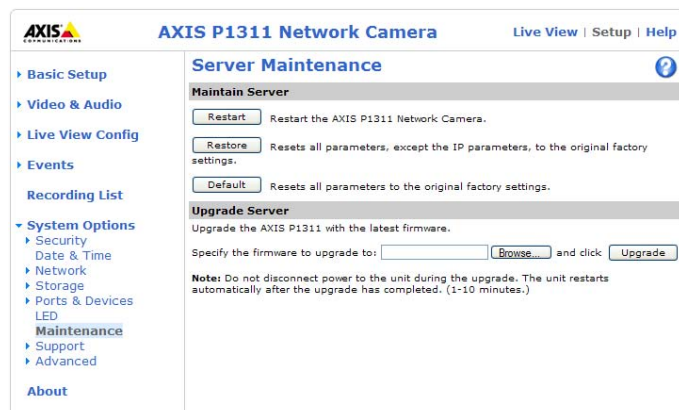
AXIS COMMUNICATIONS

AXIS P1311 Network Camera

Live View | Setup | Help

▸ Basic Setup
▸ Video & Audio
▸ Live View Config
▸ Events
Recording List
▾ System Options
▸ Security
Date & Time
▸ Network
▸ Storage
▸ Ports & Devices
LED
Maintenance
▸ Support
▸ Advanced
About

Server Maintenance

?

Maintain Server

Restart  Restart the AXIS P1311 Network Camera.

Restore  Resets all parameters, except the IP parameters, to the original factory settings.

Default  Resets all parameters to the original factory settings.

Upgrade Server

Upgrade the AXIS P1311 with the latest firmware.

Specify the firmware to upgrade to: Browse... and click Upgrade

Note: Do not disconnect power to the unit during the upgrade. The unit restarts automatically after the upgrade has completed. (1-10 minutes.)